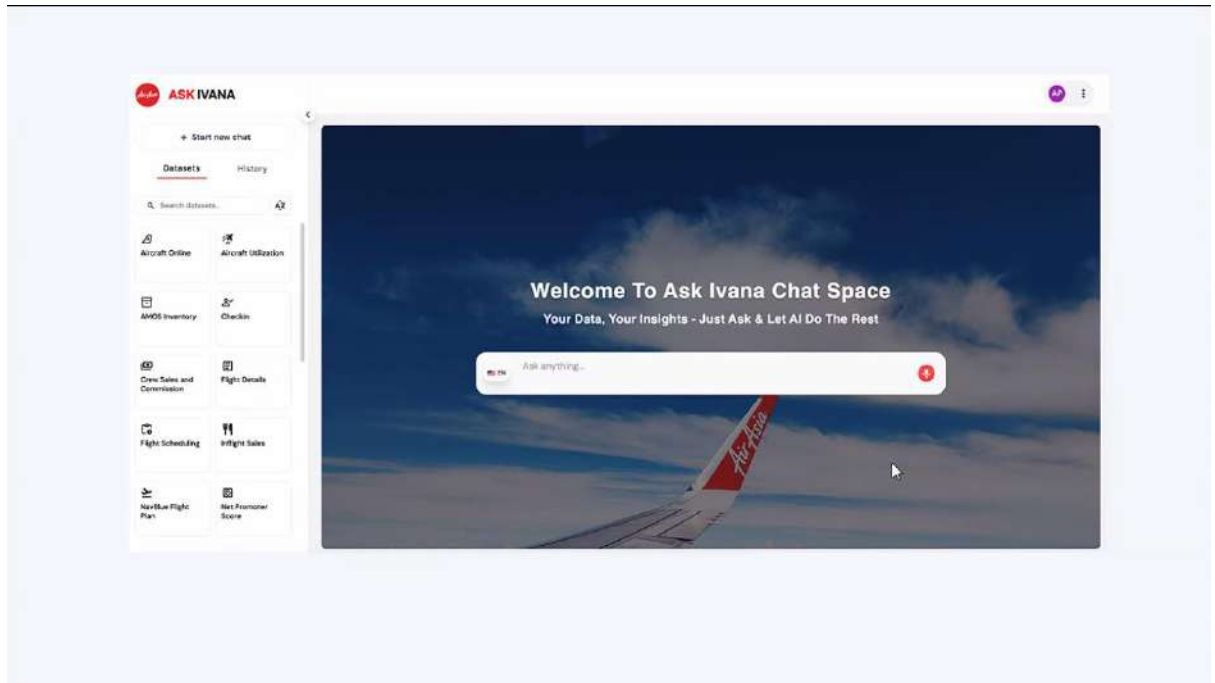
airasia ASK IVANA

AP

+ Start new chat

Datasets History

Search datasets...

Aircraft Online

Aircraft Utilization

AMOS Inventory

Checkin

Crew Sales and Commission

Flight Details

Flight Scheduling

Inflight Sales

NavBlue Flight Plan

Net Promoter Score

Welcome To Ask Ivana Chat Space

Your Data, Your Insights - Just Ask & Let AI Do The Rest

EN

Ask anything...

AirAsia